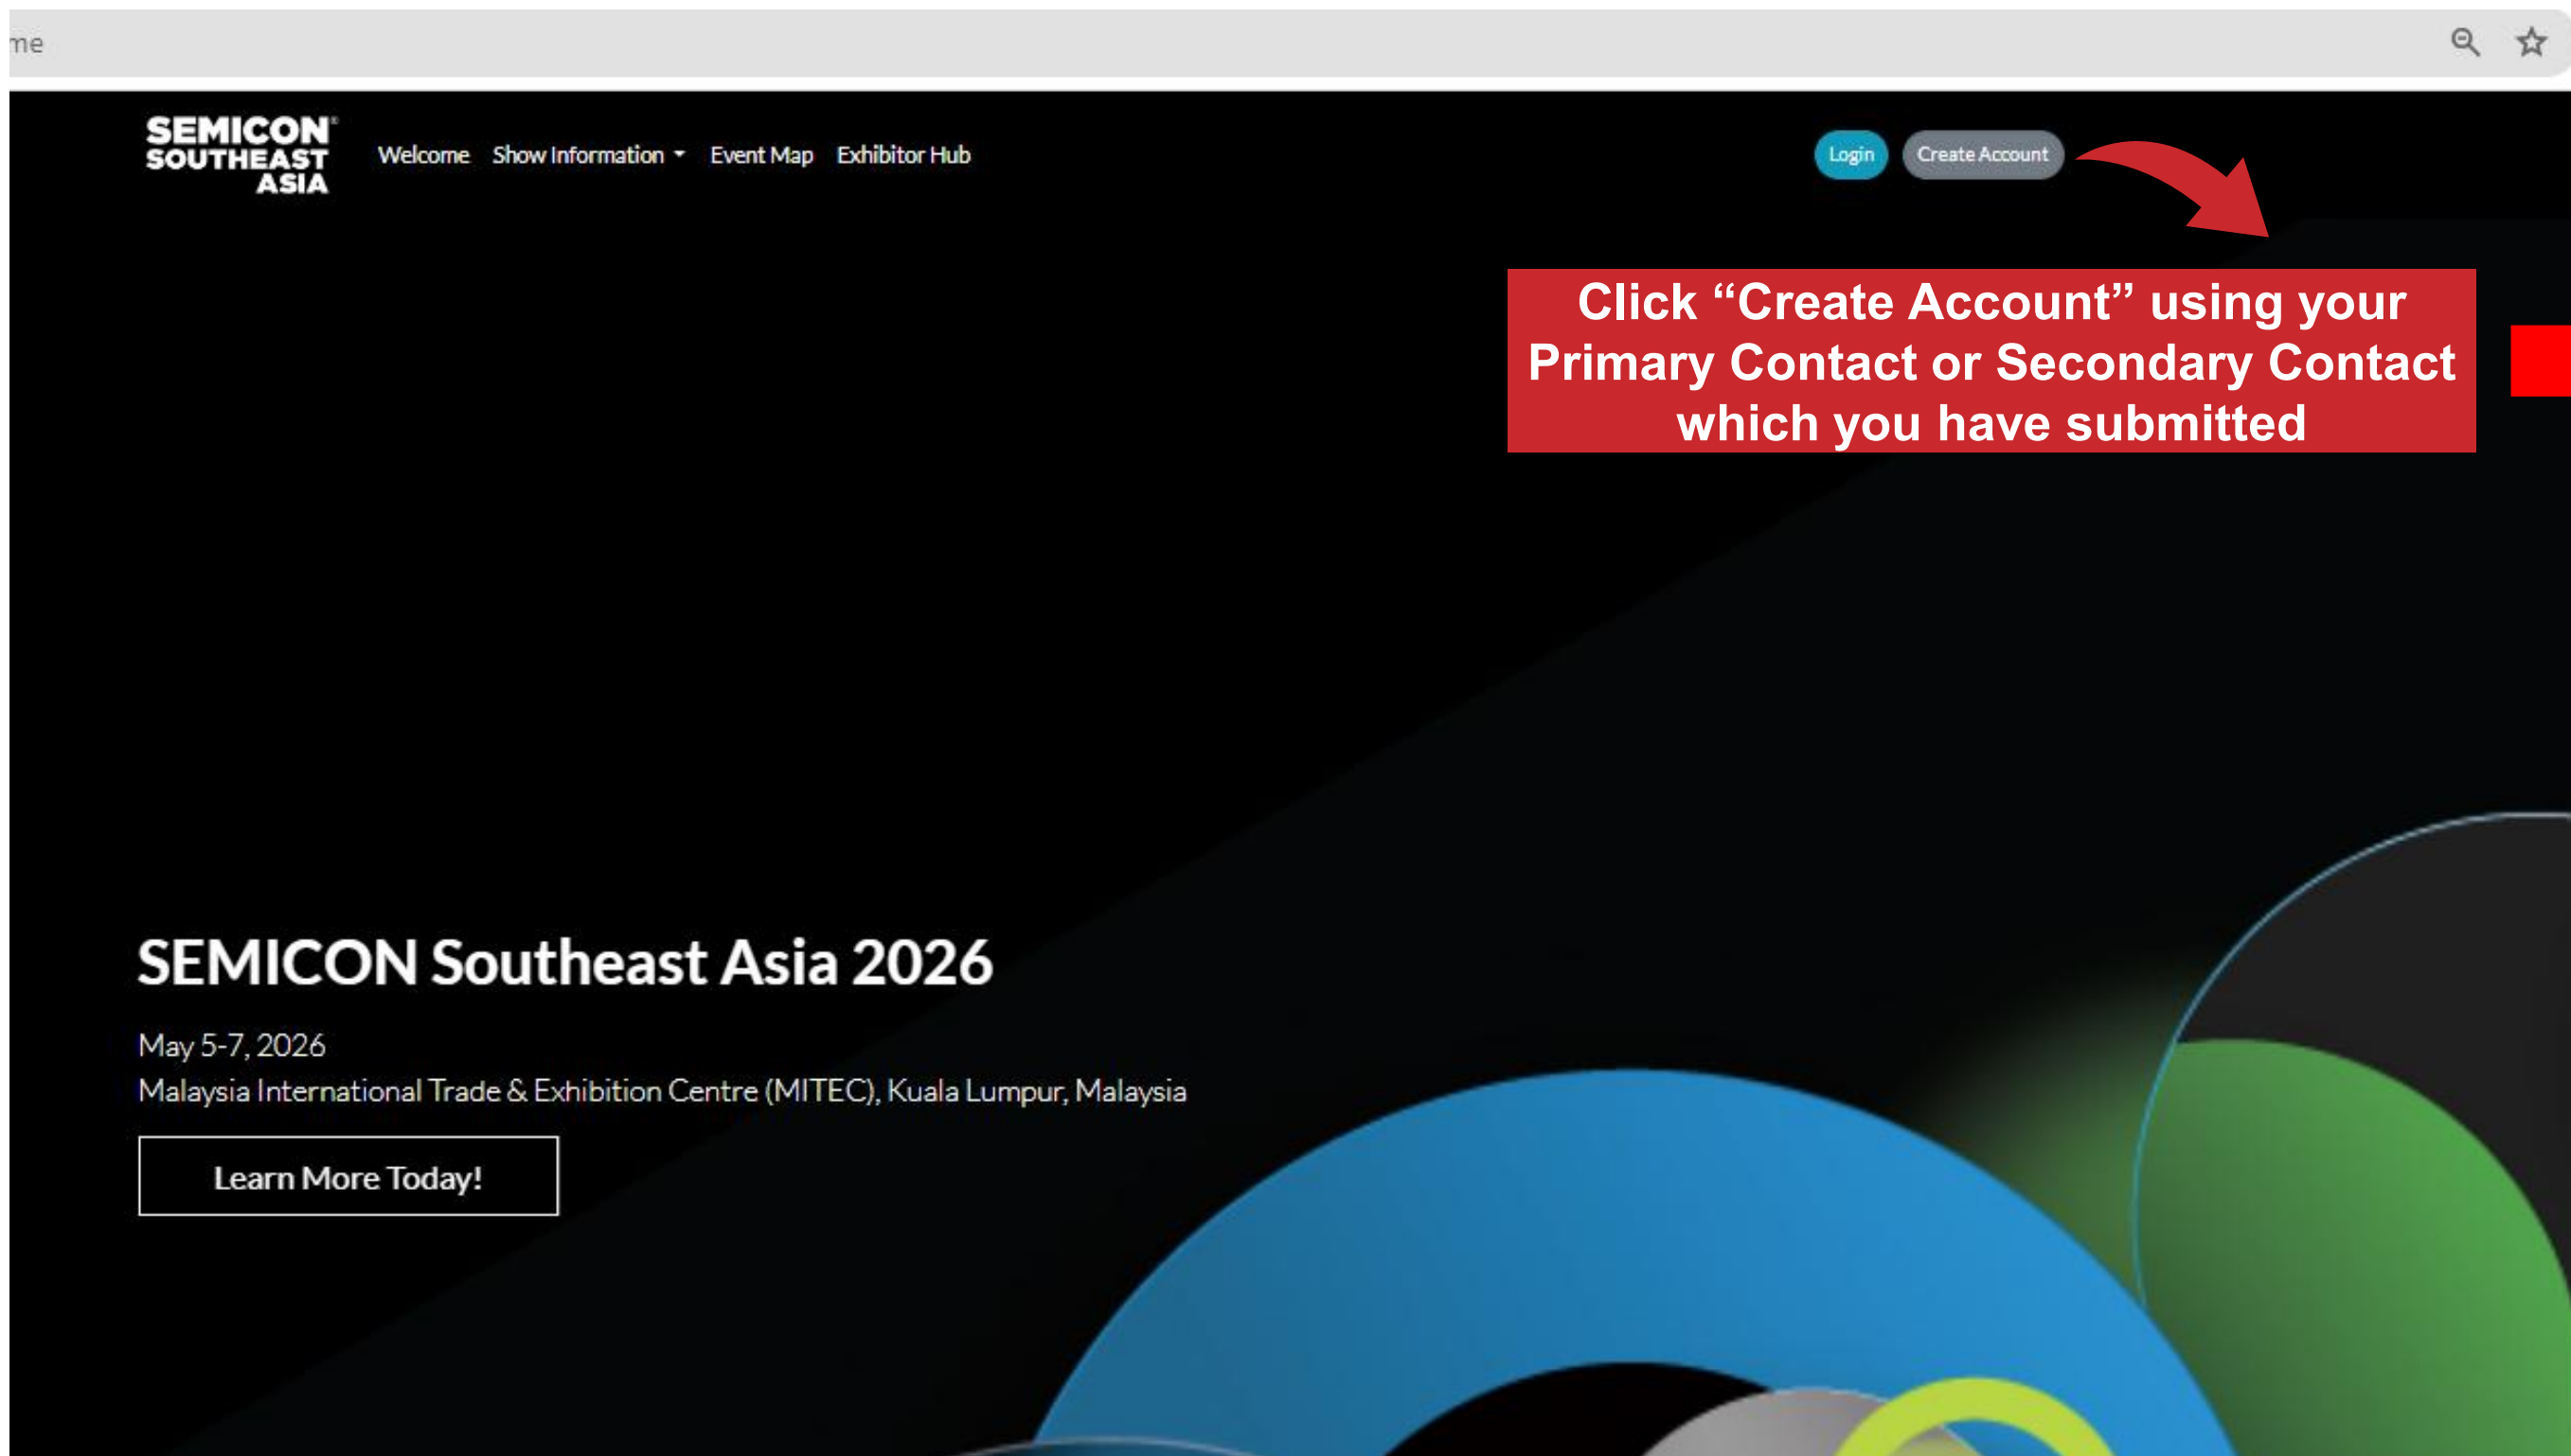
me

SEMICON SOUTHEAST ASIA

Welcome Show Information Event Map Exhibitor Hub

Login Create Account

Click “Create Account” using your Primary Contact or Secondary Contact which you have submitted

SEMICON Southeast Asia 2026

May 5-7, 2026

Malaysia International Trade & Exhibition Centre (MITEC), Kuala Lumpur, Malaysia

Learn More Today!